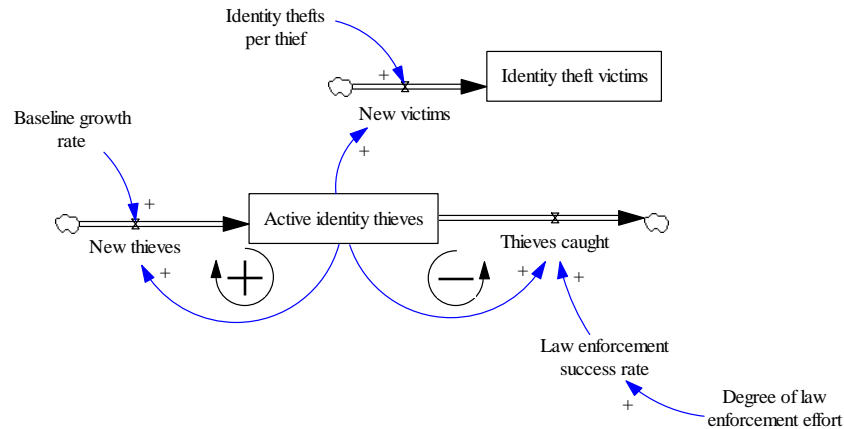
Identity thefts per thief

+

Identity theft victims

New victims

+

Baseline growth rate

+

Active identity thieves

New thieves

Thieves caught

+

+

—

+

+

Law enforcement success rate

Degree of law enforcement effort

+